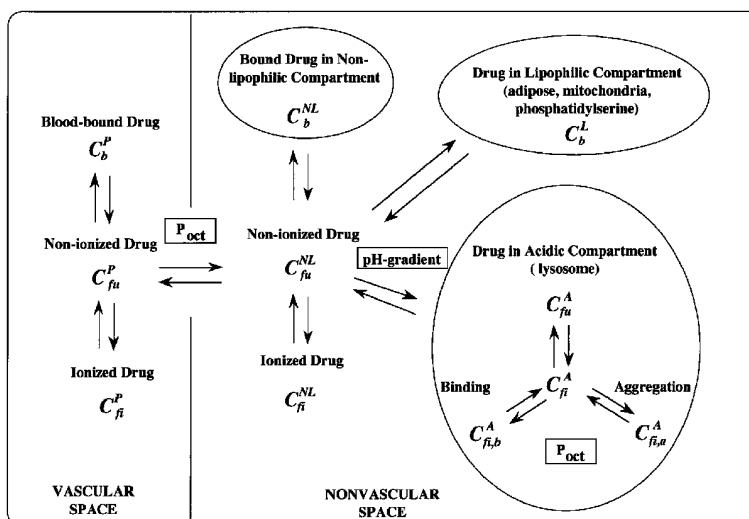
Blood-bound Drug

$C_b^P$

Non-ionized Drug

$C_{fu}^P$

Ionized Drug

$C_{fi}^P$

$P_{oct}$

VASCULAR SPACE

Bound Drug in Non-lipophilic Compartment

$C_b^{NL}$

Drug in Lipophilic Compartment (adipose, mitochondria, phosphatidylserine)

$C_b^L$

Non-ionized Drug

$C_{fu}^{NL}$

pH-gradient

Ionized Drug

$C_{fi}^{NL}$

Drug in Acidic Compartment ( lysosome)

$C_{fu}^A$

$C_{fi}^A$

Binding

Aggregation

$C_{fi,b}^A$

$C_{fi,a}^A$

$P_{oct}$

NONVASCULAR SPACE